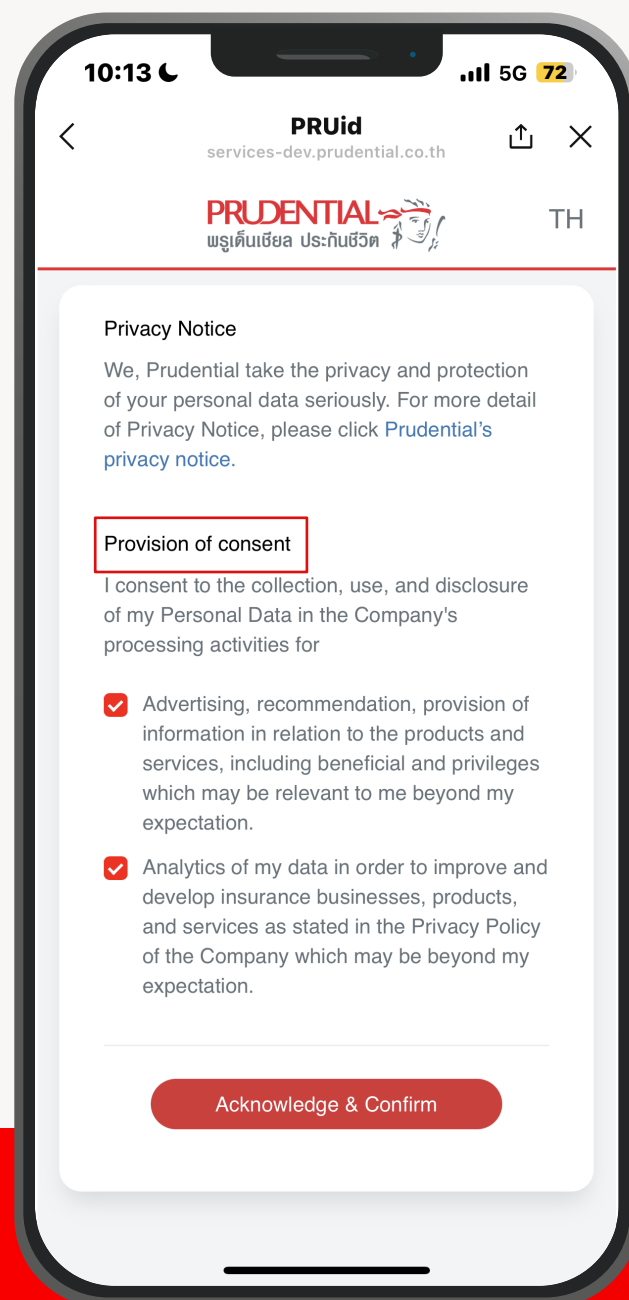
10:13 5G 72

PRUid
services-dev.prudential.co.th

PRUDENTIAL
พรูเด็นเชียล ประกันชีวิต

TH

Privacy Notice

We, Prudential take the privacy and protection of your personal data seriously. For more detail of Privacy Notice, please click Prudential's privacy notice.

Provision of consent

I consent to the collection, use, and disclosure of my Personal Data in the Company's processing activities for

Advertising, recommendation, provision of information in relation to the products and services, including beneficial and privileges which may be relevant to me beyond my expectation.

Analytics of my data in order to improve and develop insurance businesses, products, and services as stated in the Privacy Policy of the Company which may be beyond my expectation.

Acknowledge & Confirm